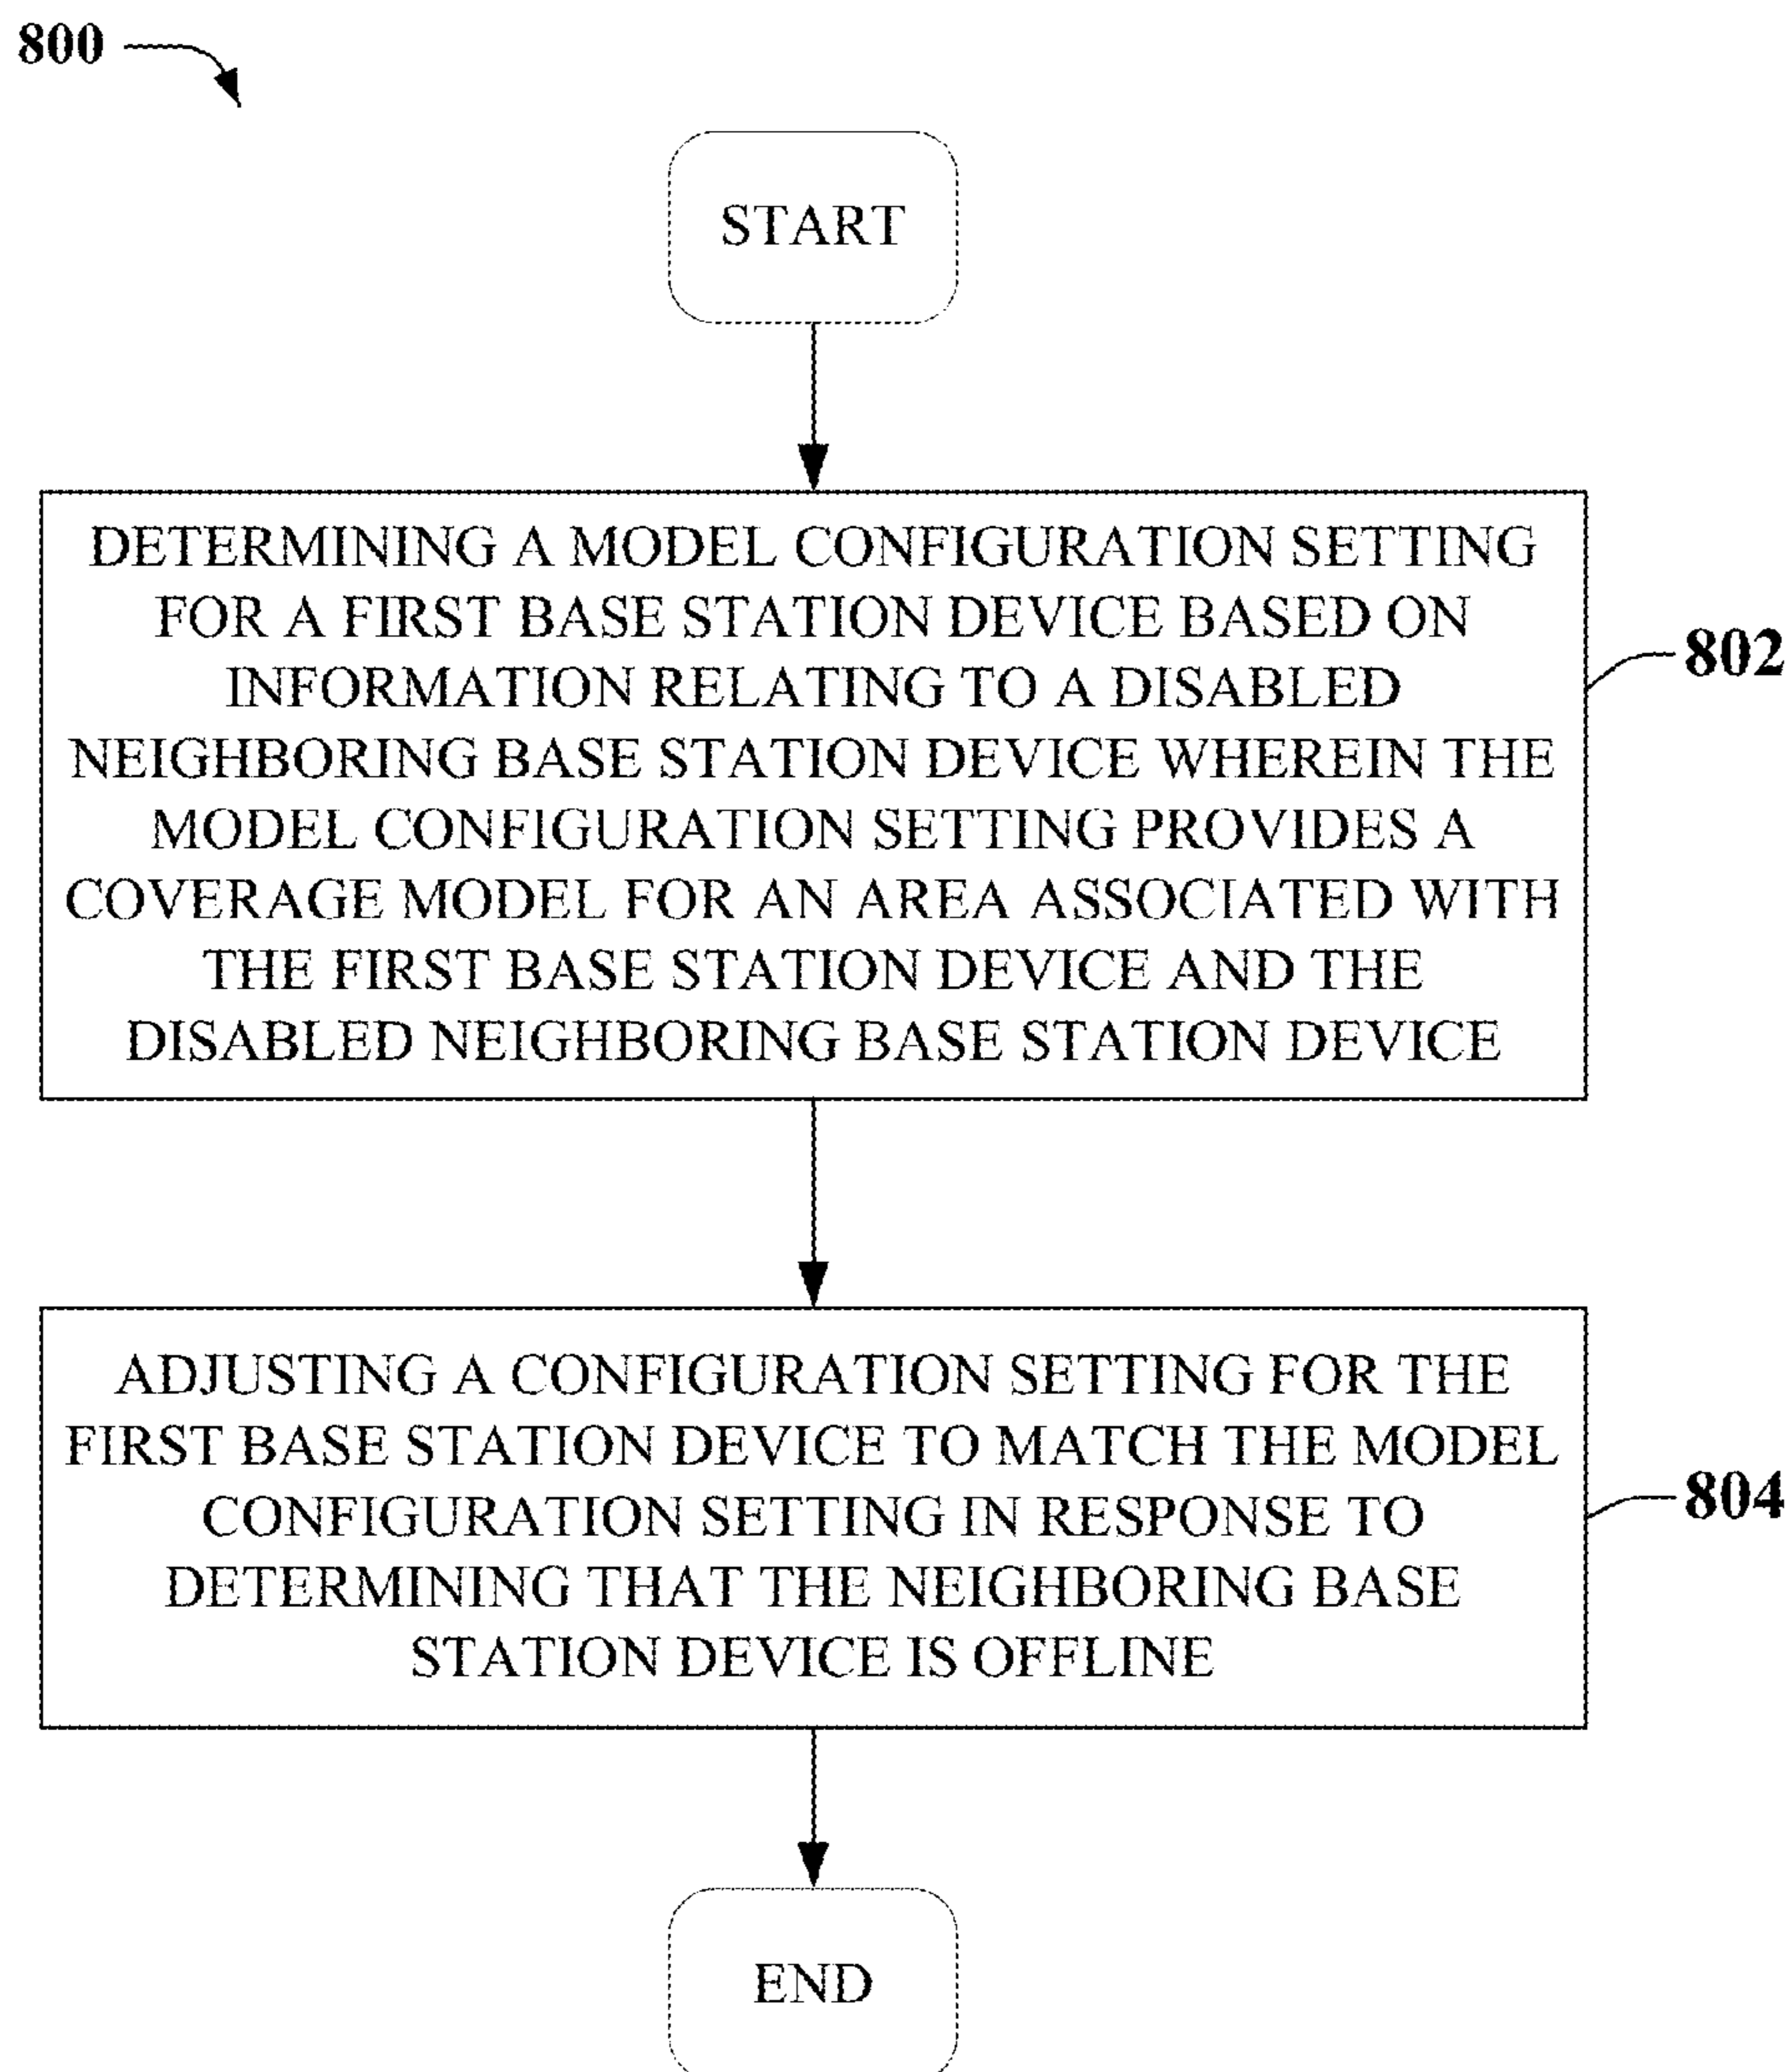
800

START

DETERMINING A MODEL CONFIGURATION SETTING FOR A FIRST BASE STATION DEVICE BASED ON INFORMATION RELATING TO A DISABLED NEIGHBORING BASE STATION DEVICE WHEREIN THE MODEL CONFIGURATION SETTING PROVIDES A COVERAGE MODEL FOR AN AREA ASSOCIATED WITH THE FIRST BASE STATION DEVICE AND THE DISABLED NEIGHBORING BASE STATION DEVICE

802

ADJUSTING A CONFIGURATION SETTING FOR THE FIRST BASE STATION DEVICE TO MATCH THE MODEL CONFIGURATION SETTING IN RESPONSE TO DETERMINING THAT THE NEIGHBORING BASE STATION DEVICE IS OFFLINE

804

END